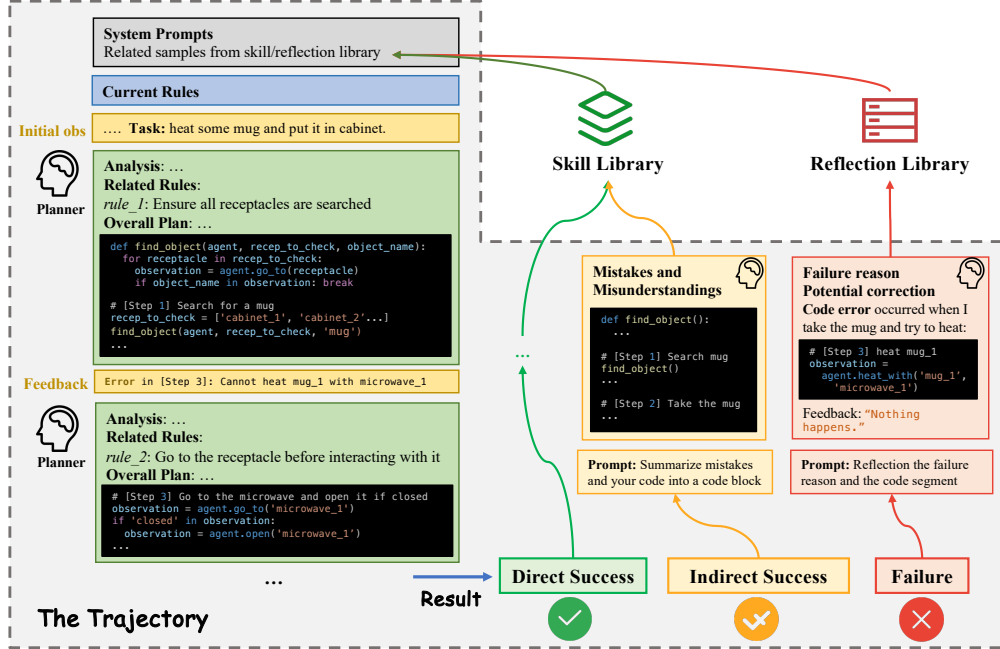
System Prompts
Related samples from skill/reflection library

Current Rules

Initial obs …. Task: heat some mug and put it in cabinet.

Planner

Analysis: …
Related Rules:
rule_1: Ensure all receptacles are searched
Overall Plan: …

```
def find_object(agent, recep_to_check, object_name):
  for receptacle in recep_to_check:
    observation = agent.go_to(receptacle)
    if object_name in observation: break

# [Step 1] Search for a mug
recep_to_check = ['cabinet_1', 'cabinet_2'...]
find_object(agent, recep_to_check, 'mug')
...
```

Feedback Error in [Step 3]: Cannot heat mug_1 with microwave_1

Planner

Analysis: …
Related Rules:
rule_2: Go to the receptacle before interacting with it
Overall Plan: …

```
# [Step 3] Go to the microwave and open it if closed
observation = agent.go_to('microwave_1')
if 'closed' in observation:
  observation = agent.open('microwave_1')
...
```

…

The Trajectory

Skill Library

Reflection Library

Mistakes and Misunderstandings

```
def find_object():
  ...

# [Step 1] Search mug
find_object()
...

# [Step 2] Take the mug
...
```

Failure reason
Potential correction
Code error occurred when I take the mug and try to heat:

```
# [Step 3] heat mug_1
observation =
  agent.heat_with('mug_1',
  'microwave_1')
```

Feedback: "Nothing happens."

…

Prompt: Summarize mistakes and your code into a code block

Prompt: Reflection the failure reason and the code segment

Result

Direct Success

Indirect Success

Failure